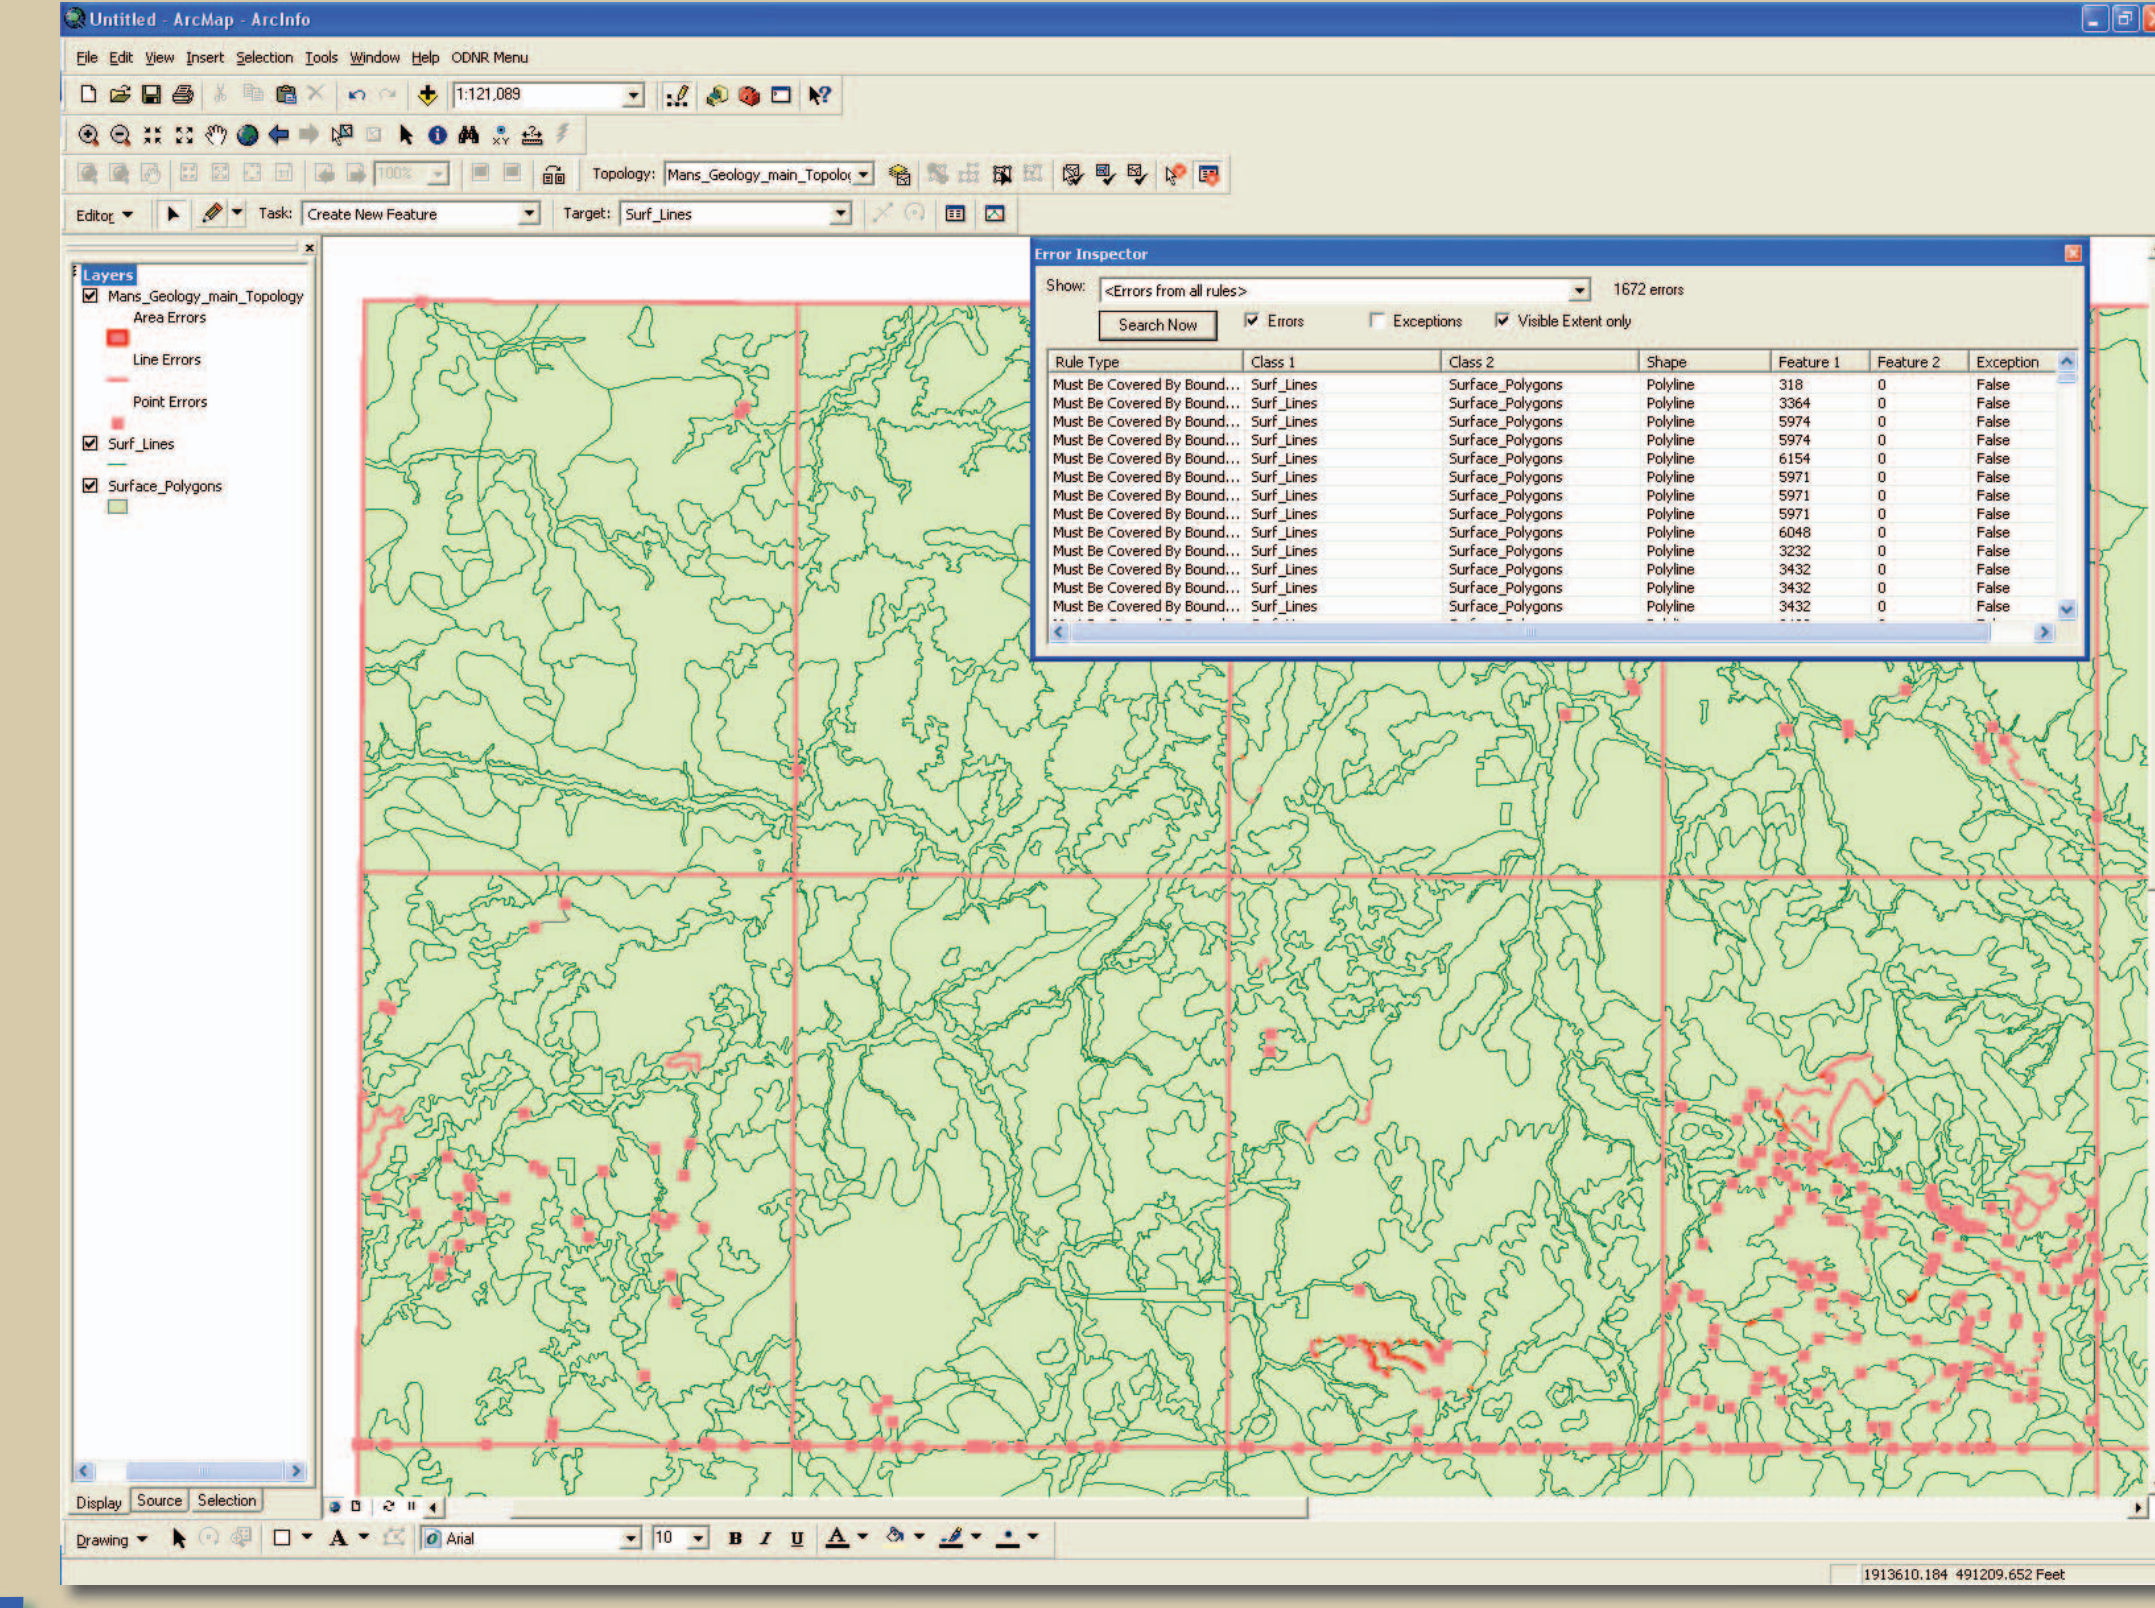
Untitled - ArcMap - ArcInfo

File Edit View Insert Selection Tools Window Help ODNR Menu

1:121,089

100%

Topology: Mans_Geology_main_Topolog

Editor Task: Create New Feature Target: Surf_Lines

Layers
Mans_Geology_main_Topology
Area Errors
Line Errors
Point Errors
Surf_Lines
Surface_Polygons

Error Inspector

Show: <Errors from all rules> 1672 errors

Search Now Errors Exceptions Visible Extent only

| Rule Type | Class 1 | Class 2 | Shape | Feature 1 | Feature 2 | Exception |
|---|---|---|---|---|---|---|
| Must Be Covered By Bound... | Surf_Lines | Surface_Polygons | Polyline | 318 | 0 | False |
| Must Be Covered By Bound... | Surf_Lines | Surface_Polygons | Polyline | 3364 | 0 | False |
| Must Be Covered By Bound... | Surf_Lines | Surface_Polygons | Polyline | 5974 | 0 | False |
| Must Be Covered By Bound... | Surf_Lines | Surface_Polygons | Polyline | 5974 | 0 | False |
| Must Be Covered By Bound... | Surf_Lines | Surface_Polygons | Polyline | 6154 | 0 | False |
| Must Be Covered By Bound... | Surf_Lines | Surface_Polygons | Polyline | 5971 | 0 | False |
| Must Be Covered By Bound... | Surf_Lines | Surface_Polygons | Polyline | 5971 | 0 | False |
| Must Be Covered By Bound... | Surf_Lines | Surface_Polygons | Polyline | 5971 | 0 | False |
| Must Be Covered By Bound... | Surf_Lines | Surface_Polygons | Polyline | 6048 | 0 | False |
| Must Be Covered By Bound... | Surf_Lines | Surface_Polygons | Polyline | 3232 | 0 | False |
| Must Be Covered By Bound... | Surf_Lines | Surface_Polygons | Polyline | 3432 | 0 | False |
| Must Be Covered By Bound... | Surf_Lines | Surface_Polygons | Polyline | 3432 | 0 | False |
| Must Be Covered By Bound... | Surf_Lines | Surface_Polygons | Polyline | 3432 | 0 | False |

Display Source Selection

Drawing Arial 10 B I U A

1913610.184 491209.652 Feet